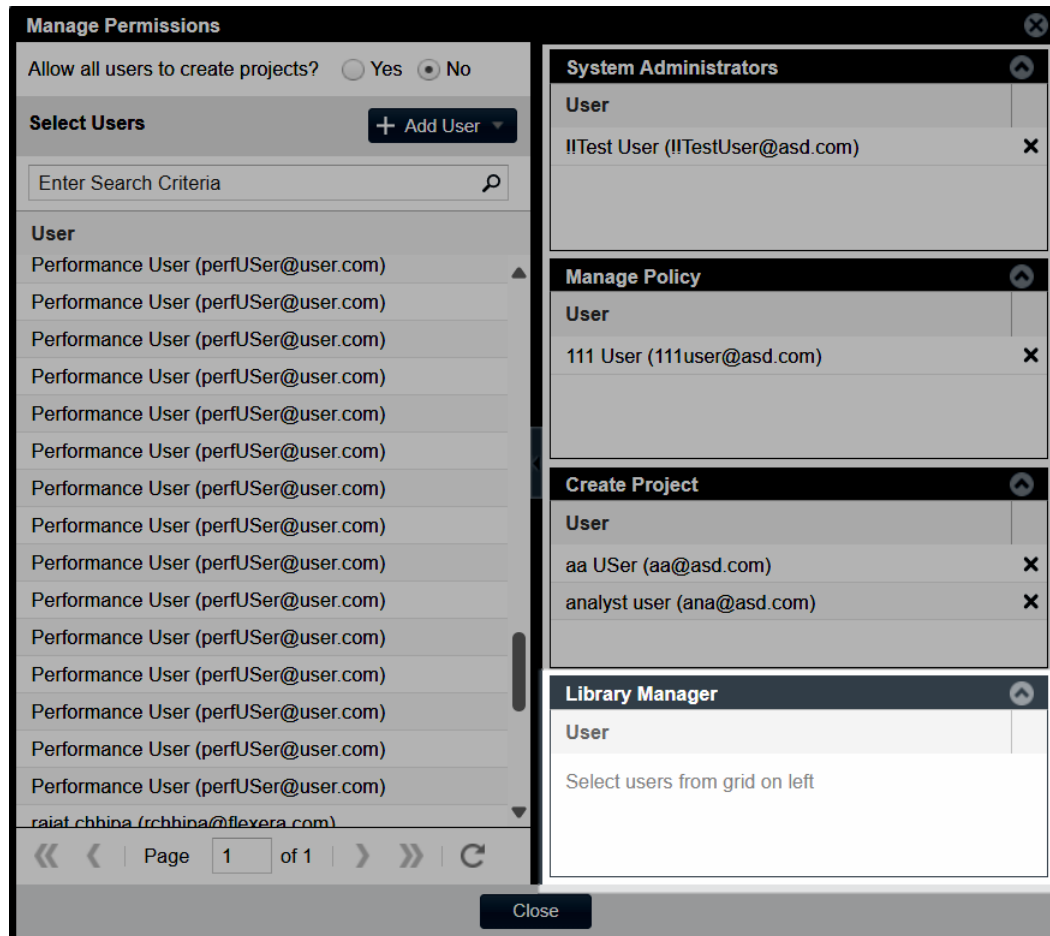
Manage Permissions

Allow all users to create projects? Yes No

Select Users

+ Add User

Enter Search Criteria

User

Performance User (perfUSer@user.com)
Performance User (perfUSer@user.com)
Performance User (perfUSer@user.com)
Performance User (perfUSer@user.com)
Performance User (perfUSer@user.com)
Performance User (perfUSer@user.com)
Performance User (perfUSer@user.com)
Performance User (perfUSer@user.com)
Performance User (perfUSer@user.com)
Performance User (perfUSer@user.com)
Performance User (perfUSer@user.com)
Performance User (perfUSer@user.com)
Performance User (perfUSer@user.com)
Performance User (perfUSer@user.com)
Performance User (perfUSer@user.com)
rajat chhipa (rchhipa@flexera.com)

Page 1 of 1

System Administrators

User

!!Test User (!!TestUser@asd.com) ✕

Manage Policy

User

111 User (111user@asd.com) ✕

Create Project

User

aa USer (aa@asd.com) ✕
analyst user (ana@asd.com) ✕

Library Manager

User

Select users from grid on left

Close